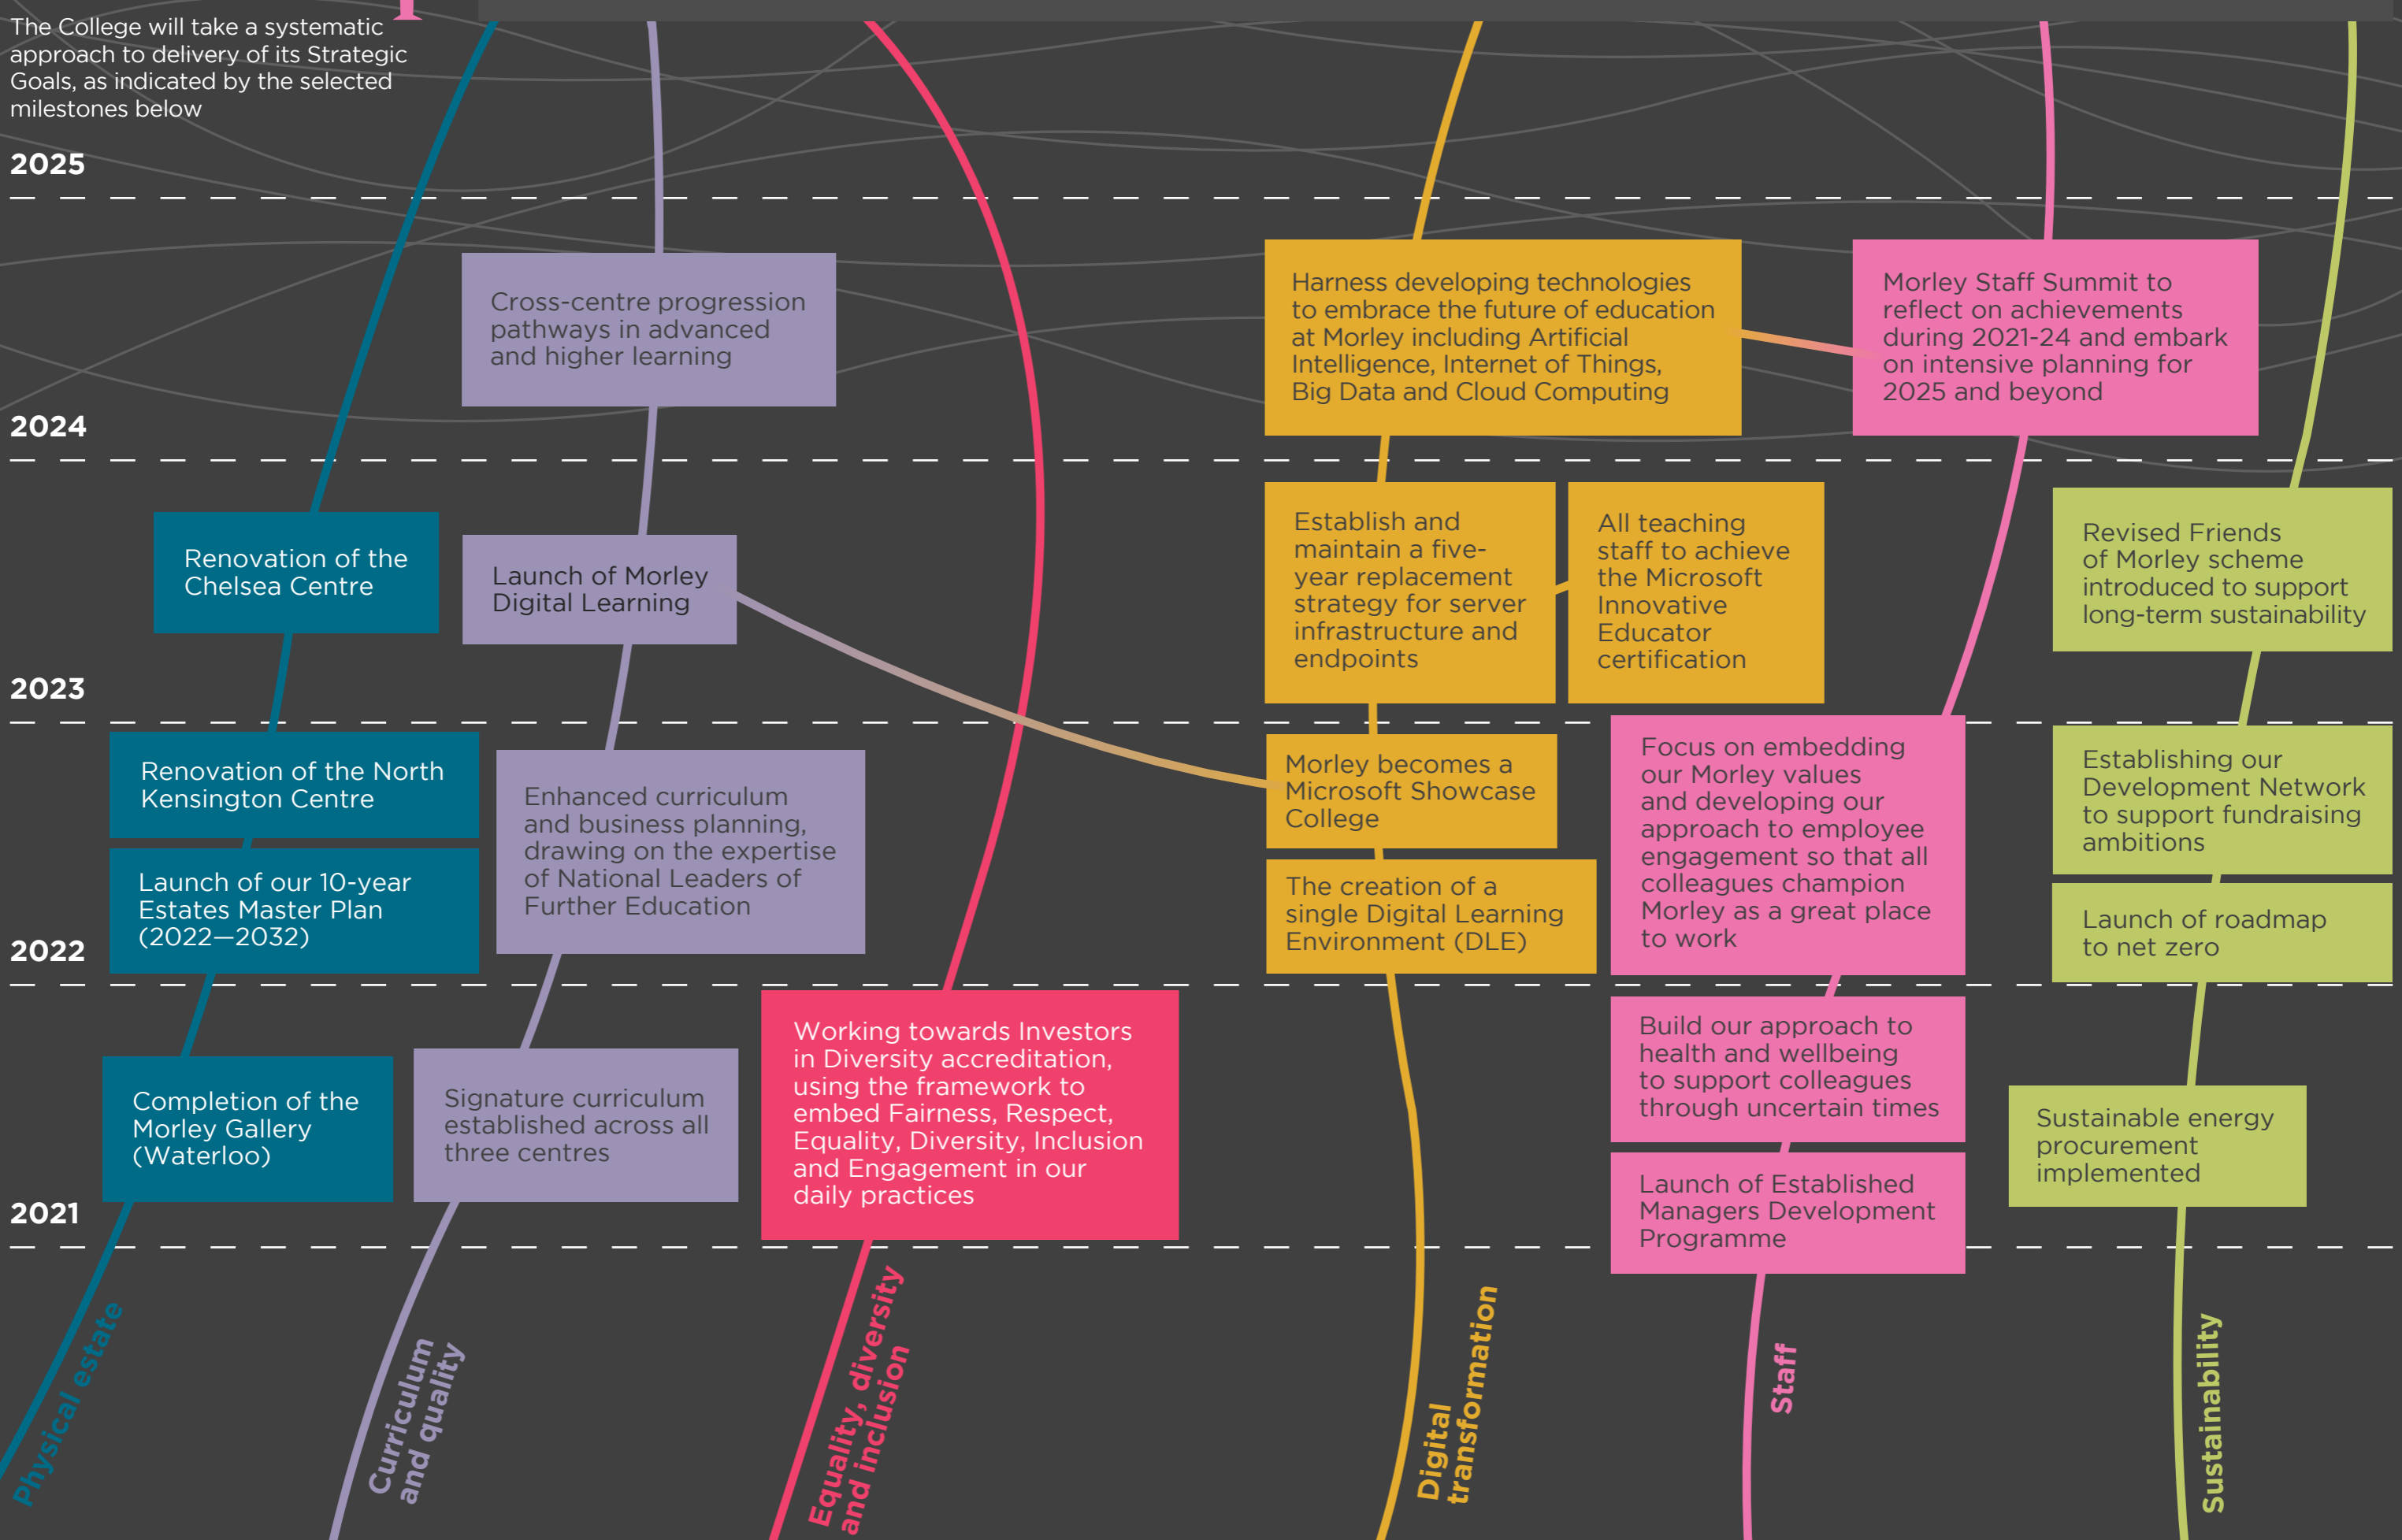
The College will take a systematic approach to delivery of its Strategic Goals, as indicated by the selected milestones below

2025

Cross-centre progression pathways in advanced and higher learning

Harness developing technologies to embrace the future of education at Morley including Artificial Intelligence, Internet of Things, Big Data and Cloud Computing

Morley Staff Summit to reflect on achievements during 2021-24 and embark on intensive planning for 2025 and beyond

2024

Renovation of the Chelsea Centre

Launch of Morley Digital Learning

Establish and maintain a five-year replacement strategy for server infrastructure and endpoints

All teaching staff to achieve the Microsoft Innovative Educator certification

Revised Friends of Morley scheme introduced to support long-term sustainability

2023

Renovation of the North Kensington Centre

Enhanced curriculum and business planning, drawing on the expertise of National Leaders of Further Education

Morley becomes a Microsoft Showcase College

Focus on embedding our Morley values and developing our approach to employee engagement so that all colleagues champion Morley as a great place to work

Establishing our Development Network to support fundraising ambitions

Launch of our 10-year Estates Master Plan (2022—2032)

The creation of a single Digital Learning Environment (DLE)

Launch of roadmap to net zero

2022

Completion of the Morley Gallery (Waterloo)

Signature curriculum established across all three centres

Working towards Investors in Diversity accreditation, using the framework to embed Fairness, Respect, Equality, Diversity, Inclusion and Engagement in our daily practices

Build our approach to health and wellbeing to support colleagues through uncertain times

Sustainable energy procurement implemented

Launch of Established Managers Development Programme

2021

Physical estate

Curriculum and quality

Equality, diversity and inclusion

Digital transformation

Staff

Sustainability